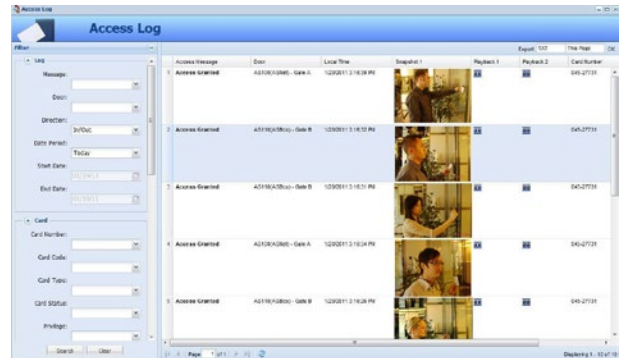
Access Log

Access Log

Filter

Log

Message:

Door:

Direction:

In/Out

Date Period:

Today

Start Date:

End Date:

Card

Card Number:

Card Code:

Card Type:

Card Status:

Privilege:

Search

Clear

Export: TXT

This Page

| | Access Message | Door | Local Time | Snapshot 1 | Playback 1 | Playback 2 | Card Number |
|---|---|---|---|---|---|---|---|
| 1 | Access Granted | AS100(AS8el) - Gate A | 1/20/2011 3:18:38 PM | | | | 045-27731 |
| 2 | Access Granted | AS110(AS8co) - Gate B | 1/20/2011 3:18:32 PM | | | | 045-27731 |
| 3 | Access Granted | AS110(AS8co) - Gate B | 1/20/2011 3:18:31 PM | | | | 045-27731 |
| 4 | Access Granted | AS100(AS8el) - Gate A | 1/20/2011 3:18:34 PM | | | | 045-27731 |
| 5 | Access Granted | AS110(AS8co) - Gate B | 1/20/2011 3:18:28 PM | | | | 045-27731 |

Page 1 of 1

Displaying 1 - 10 of 10